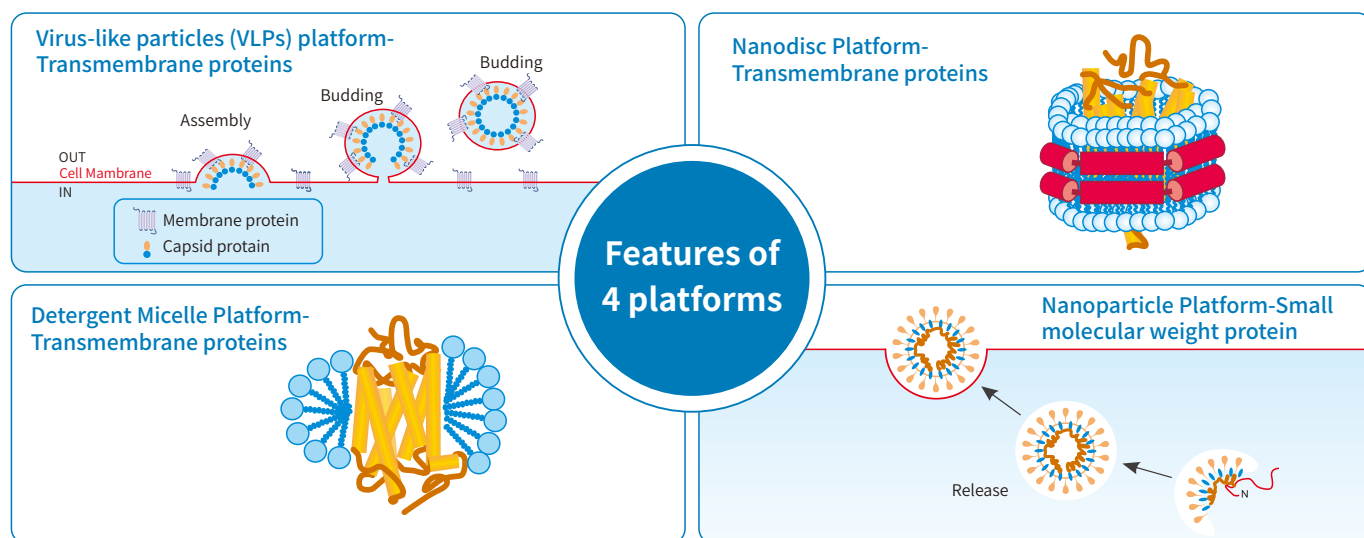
Virus-like particles (VLPs) platform-Transmembrane proteins

Budding

Budding

Assembly

OUT
Cell Mambrane
IN

Membrane protein
Capsid protain

Nanodisc Platform-Transmembrane proteins

Features of 4 platforms

Detergent Micelle Platform-Transmembrane proteins

Nanoparticle Platform-Small molecular weight protein

Release

N